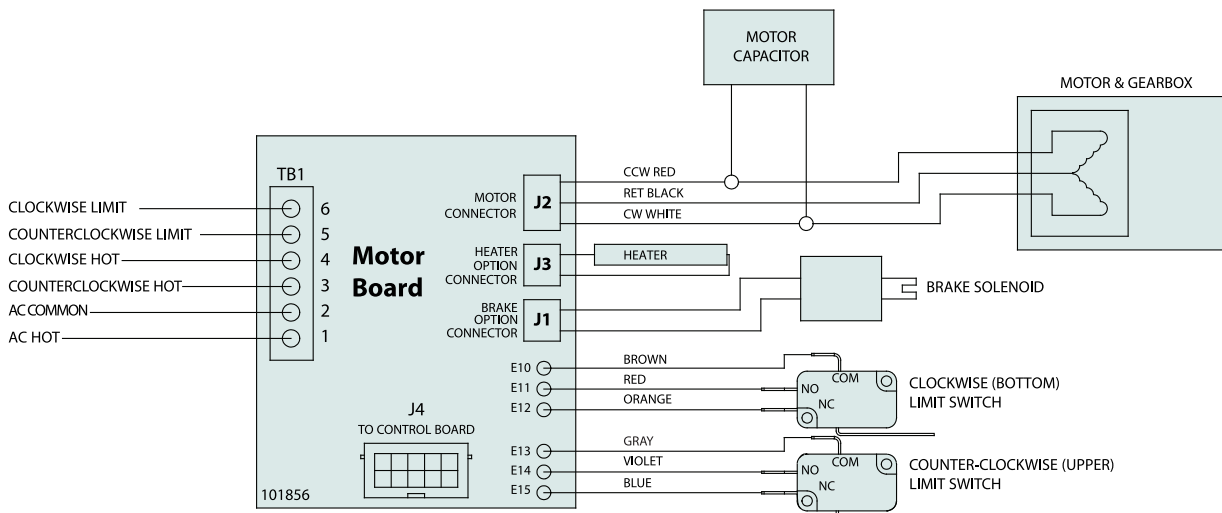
MOTOR CAPACITOR

MOTOR & GEARBOX

TB1

CLOCKWISE LIMIT 6
COUNTERCLOCKWISE LIMIT 5
CLOCKWISE HOT 4
COUNTERCLOCKWISE HOT 3
AC COMMON 2
AC HOT 1

Motor Board

MOTOR CONNECTOR J2
CCW RED
RET BLACK
CW WHITE

HEATER OPTION CONNECTOR J3
HEATER

BRAKE OPTION CONNECTOR J1
BRAKE SOLENOID

E10 BROWN
E11 RED
E12 ORANGE
COM
NO
NC
CLOCKWISE (BOTTOM) LIMIT SWITCH

E13 GRAY
E14 VIOLET
E15 BLUE
COM
NO
NC
COUNTER-CLOCKWISE (UPPER) LIMIT SWITCH

J4
TO CONTROL BOARD

101856